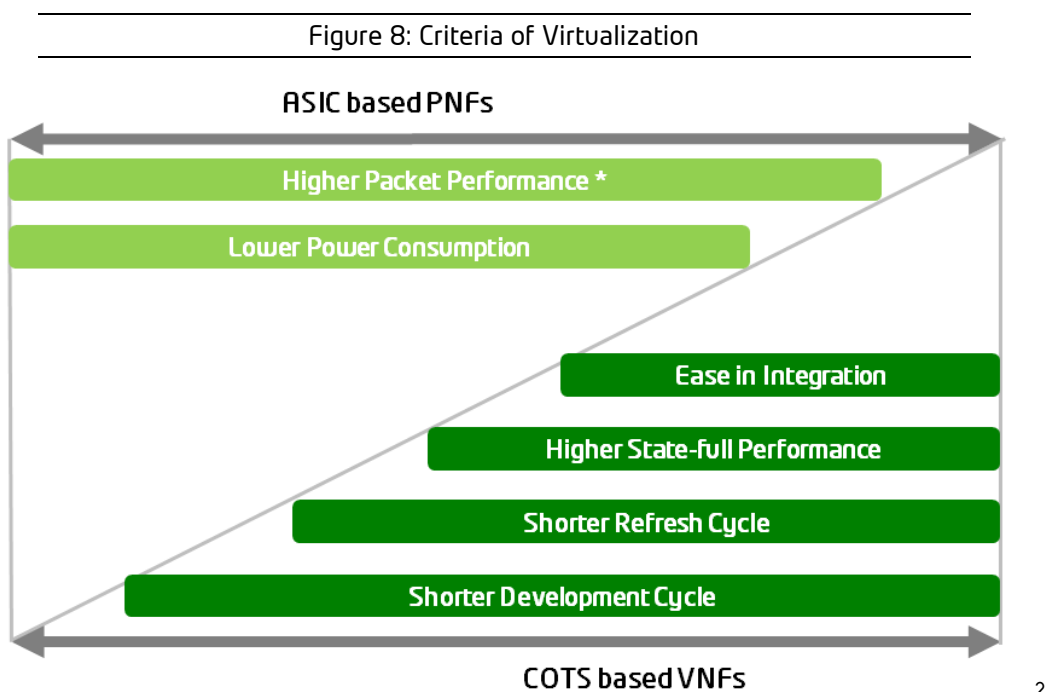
Figure 8: Criteria of Virtualization

ASIC based PNFs

Higher Packet Performance *

Lower Power Consumption

Ease in Integration

Higher State-full Performance

Shorter Refresh Cycle

Shorter Development Cycle

COTS based VNFs

2